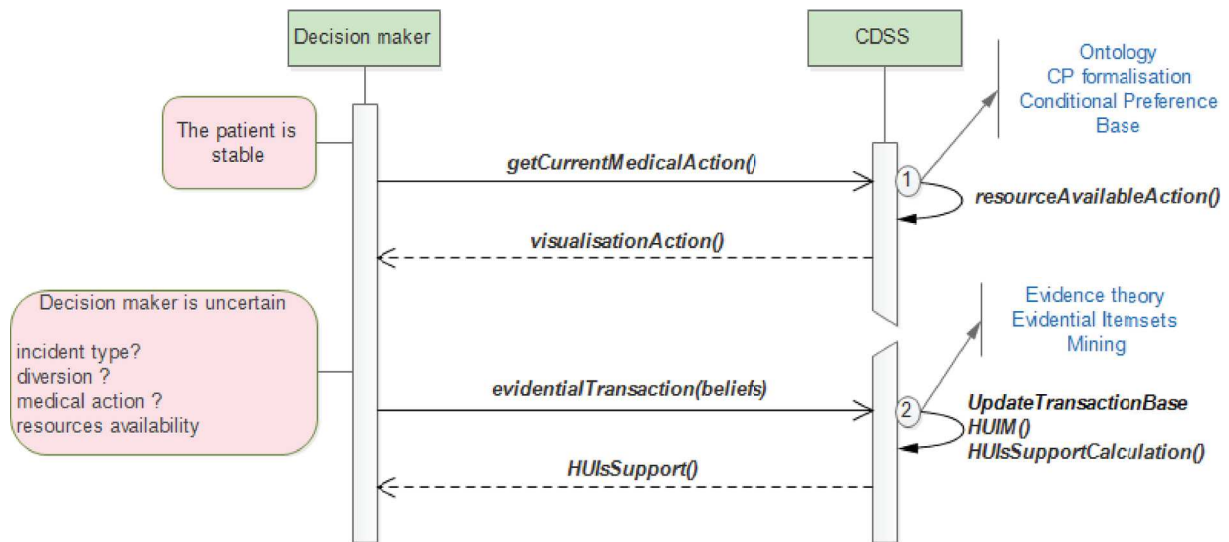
Decision maker

CDSS

Ontology
CP formalisation
Conditional Preference Base

The patient is stable

getCurrentMedicalAction()

1

resourceAvailableAction()

visualisationAction()

Evidence theory
Evidential Itemsets Mining

Decision maker is uncertain

incident type?
diversion ?
medical action ?
resources availability

evidentialTransaction(beliefs)

2

UpdateTransactionBase
HUIM()
HUIsSupportCalculation()

HUIsSupport()